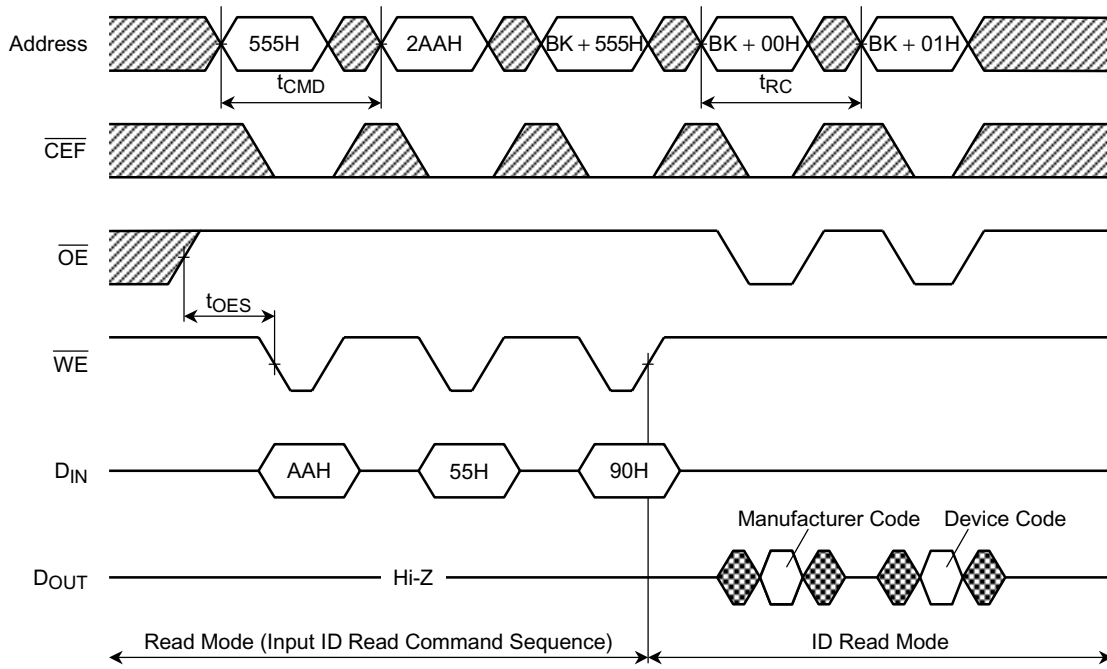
Address

555H

2AAH

BK + 555H

BK + 00H

BK + 01H

$t_{CMD}$

$t_{RC}$

$\overline{CEF}$

$\overline{OE}$

$t_{OES}$

$\overline{WE}$

$D_{IN}$

AAH

55H

90H

Manufacturer Code

Device Code

$D_{OUT}$

Hi-Z

Read Mode (Input ID Read Command Sequence)

ID Read Mode